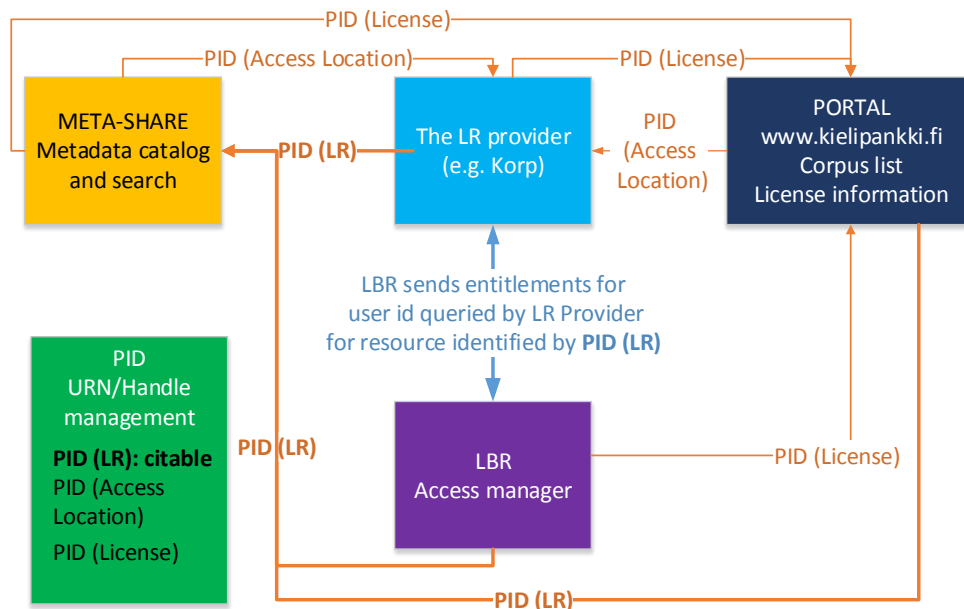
PID (License)

PID (Access Location)

PID (License)

META-SHARE
Metadata catalog and search

PID (LR)

The LR provider
(e.g. Korp)

PID
(Access
Location)

PORTAL
www.kielipankki.fi
Corpus list
License information

LBR sends entitlements for user id queried by LR Provider for resource identified by **PID (LR)**

PID
URN/Handle management

**PID (LR): citable**
PID (Access Location)
PID (License)

PID (LR)

LBR
Access manager

PID (License)

PID (LR)